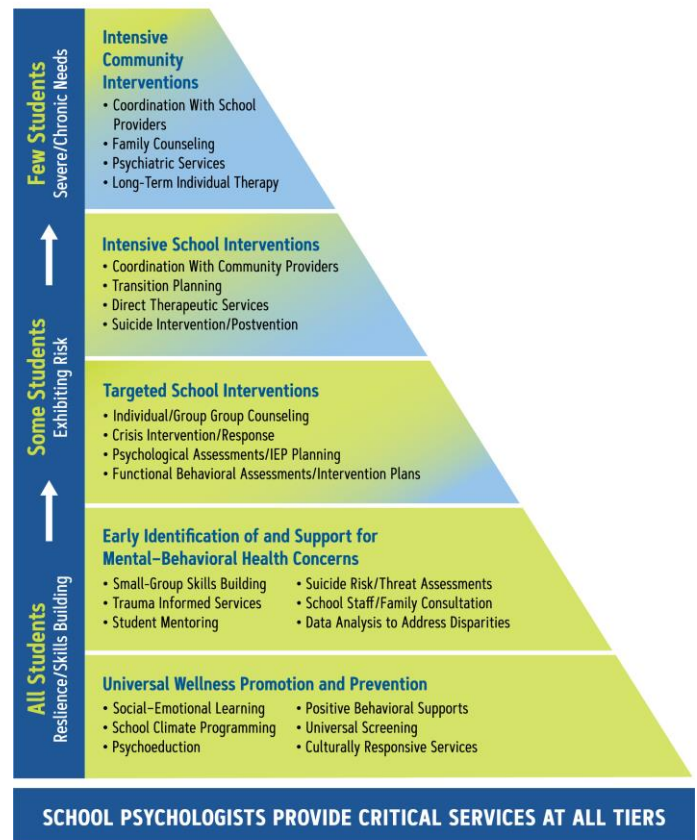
Few Students
Severe/Chronic Needs

Some Students
Exhibiting Risk

All Students
Reslience/Skills Building

Intensive Community Interventions
• Coordination With School Providers
• Family Counseling
• Psychiatric Services
• Long-Term Individual Therapy

Intensive School Interventions
• Coordination With Community Providers
• Transition Planning
• Direct Therapeutic Services
• Suicide Intervention/Postvention

Targeted School Interventions
• Individual/Group Group Counseling
• Crisis Intervention/Response
• Psychological Assessments/IEP Planning
• Functional Behavioral Assessments/Intervention Plans

Early Identification of and Support for Mental-Behavioral Health Concerns
• Small-Group Skills Building
• Trauma Informed Services
• Student Mentoring
• Suicide Risk/Threat Assessments
• School Staff/Family Consultation
• Data Analysis to Address Disparities

Universal Wellness Promotion and Prevention
• Social-Emotional Learning
• School Climate Programming
• Psychoeduction
• Positive Behavioral Supports
• Universal Screening
• Culturally Responsive Services

SCHOOL PSYCHOLOGISTS PROVIDE CRITICAL SERVICES AT ALL TIERS